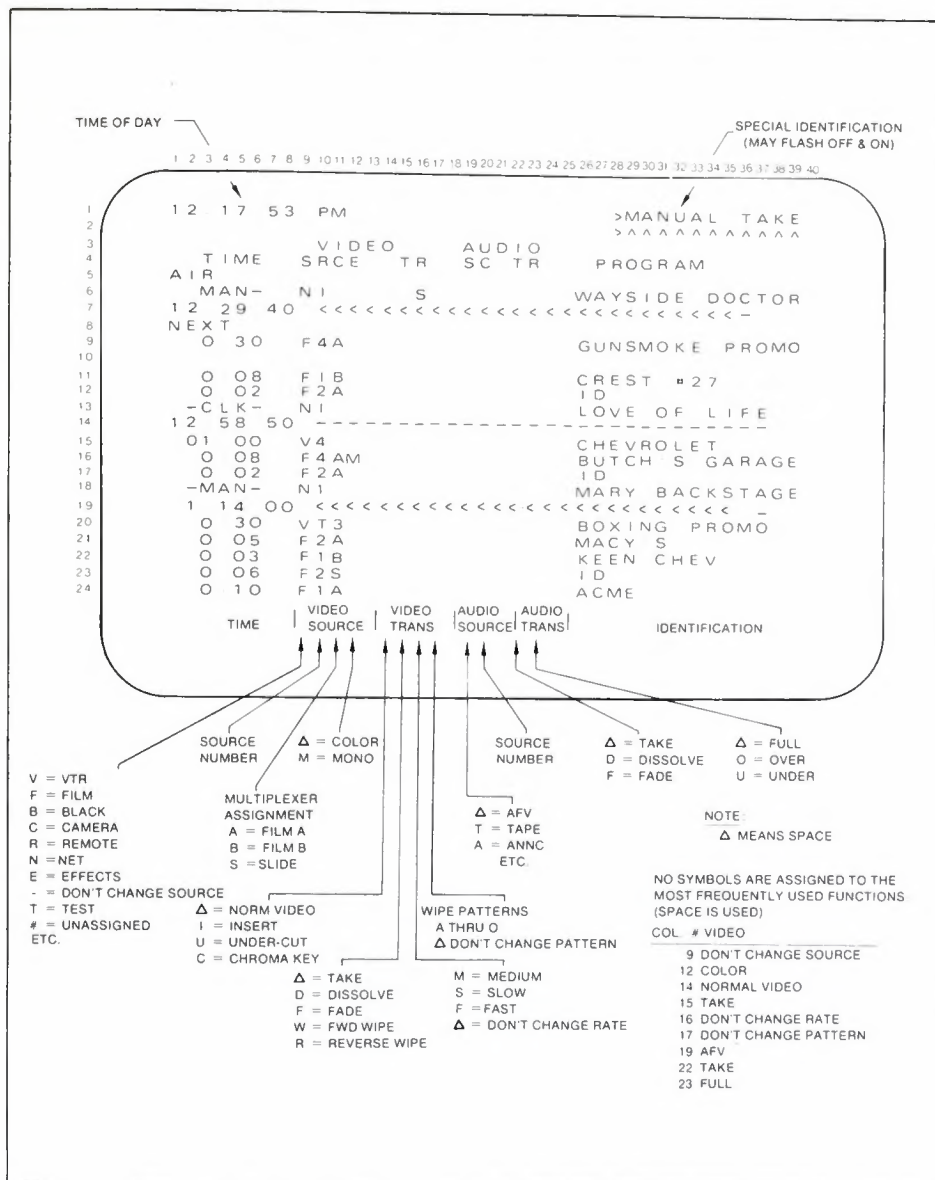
TIME OF DAY

SPECIAL IDENTIFICATION (MAY FLASH OFF & ON)

1 2 3 4 5 6 7 8 9 10 11 12 13 14 15 16 17 18 19 20 21 22 23 24 25 26 27 28 29 30 31 32 33 34 35 36 37 38 39 40

1 12 17 53 PM >MANUAL TAKE
2 >^^^^^^^^^^^
3 VIDEO AUDIO
4 TIME SRCE TR SC TR PROGRAM
5 AIR
6 MAN- NI S WAYSIDE DOCTOR
7 12 29 40 <<<<<<<<<<<<<<<<<<<<<<<<<<-
8 NEXT
9 0 30 F4A GUNSMOKE PROMO
10
11 0 08 F1B CREST #27
12 0 02 F2A ID
13 -CLK- NI LOVE OF LIFE
14 12 58 50 ---------------------------
15 01 00 V4 CHEVROLET
16 0 08 F4AM BUTCH S GARAGE
17 0 02 F2A ID
18 -MAN- N1 MARY BACKSTAGE
19 1 14 00 <<<<<<<<<<<<<<<<<<<<<<<<<< _
20 0 30 VT3 BOXING PROMO
21 0 05 F2A MACY S
22 0 03 F1B KEEN CHEV
23 0 06 F2S ID
24 0 10 F1A ACME

TIME | VIDEO SOURCE | VIDEO TRANS | AUDIO SOURCE | AUDIO TRANS | IDENTIFICATION

SOURCE NUMBER

Δ = COLOR
M = MONO

SOURCE NUMBER

Δ = TAKE
D = DISSOLVE
F = FADE

Δ = FULL
O = OVER
U = UNDER

V = VTR
F = FILM
B = BLACK
C = CAMERA
R = REMOTE
N = NET
E = EFFECTS
- = DON'T CHANGE SOURCE
T = TEST
# = UNASSIGNED
ETC.

MULTIPLEXER ASSIGNMENT
A = FILM A
B = FILM B
S = SLIDE

Δ = AFV
T = TAPE
A = ANNC
ETC.

NOTE:
Δ MEANS SPACE

NO SYMBOLS ARE ASSIGNED TO THE MOST FREQUENTLY USED FUNCTIONS (SPACE IS USED)

Δ = NORM VIDEO
I = INSERT
U = UNDER-CUT
C = CHROMA KEY

WIPE PATTERNS
A THRU O
Δ DON'T CHANGE PATTERN

COL. # VIDEO
9 DON'T CHANGE SOURCE
12 COLOR
14 NORMAL VIDEO
15 TAKE
16 DON'T CHANGE RATE
17 DON'T CHANGE PATTERN
19 AFV
22 TAKE
23 FULL

Δ = TAKE
D = DISSOLVE
F = FADE
W = FWD WIPE
R = REVERSE WIPE

M = MEDIUM
S = SLOW
F = FAST
Δ = DON'T CHANGE RATE